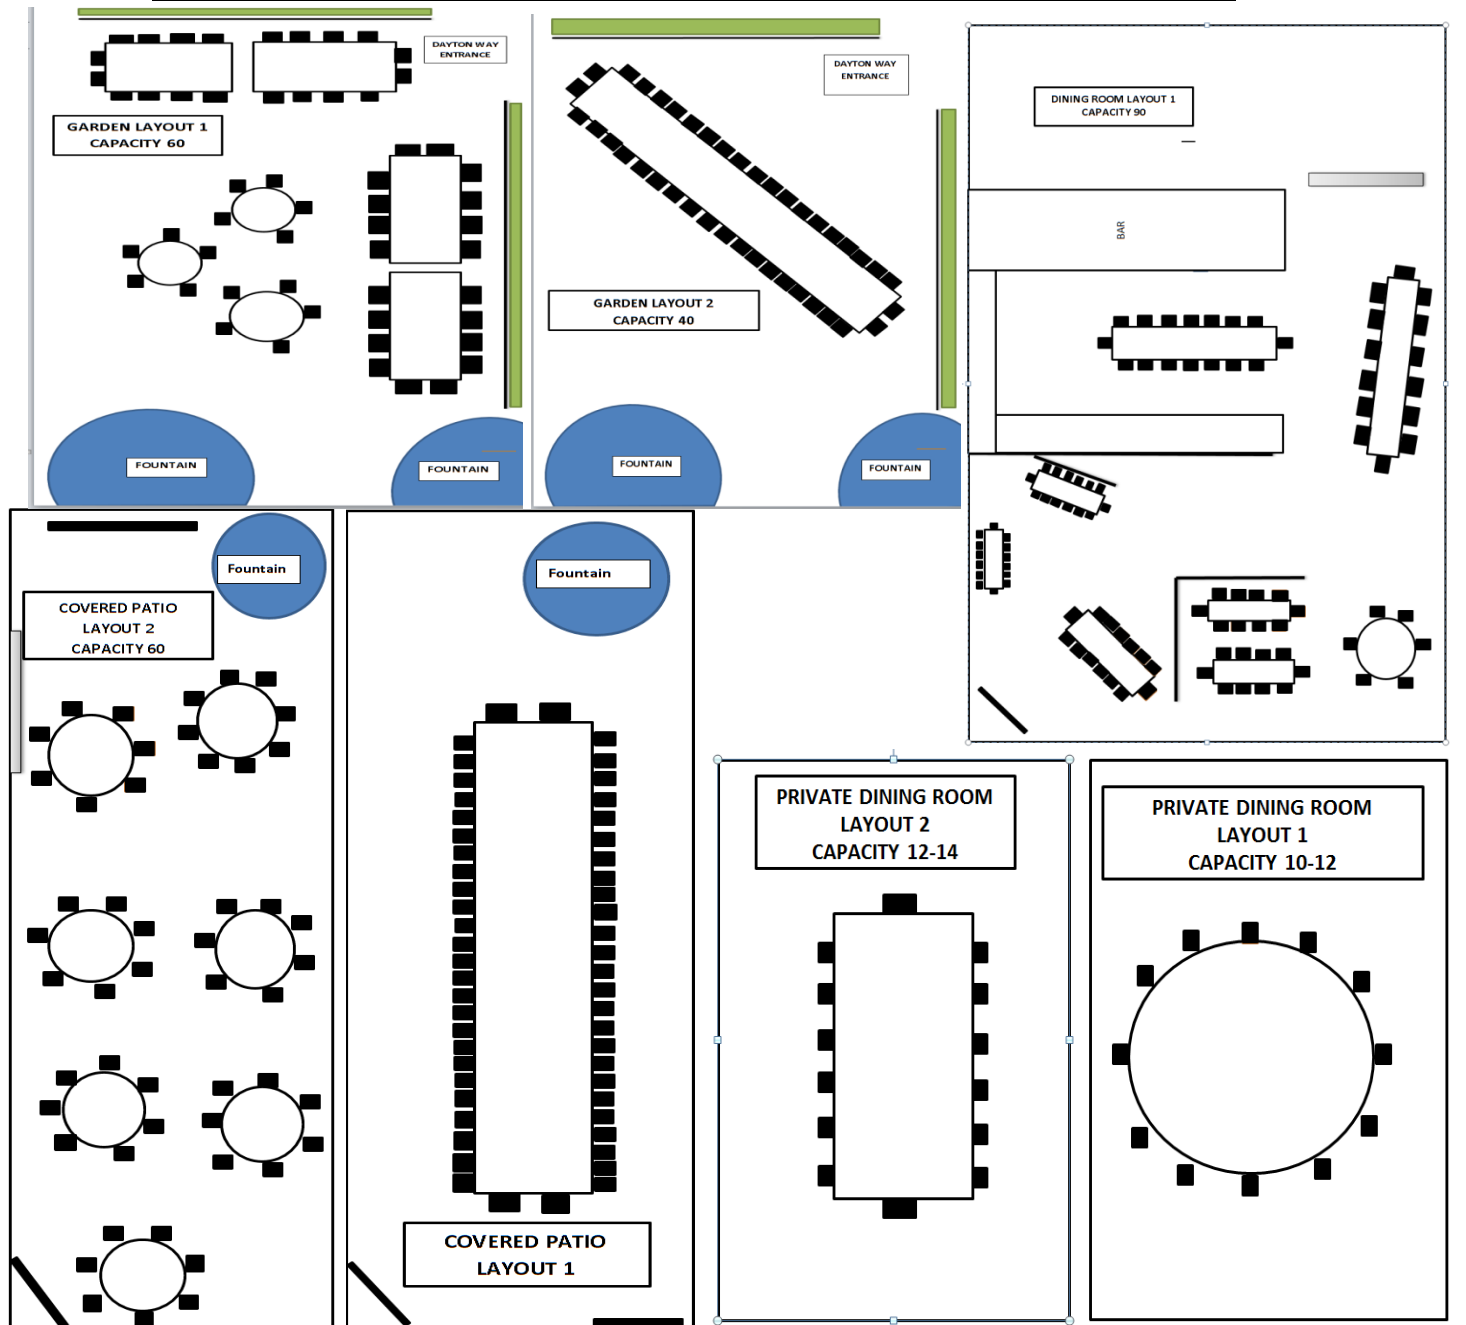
DAYTON WAY ENTRANCE

GARDEN LAYOUT 1
CAPACITY 60

FOUNTAIN

FOUNTAIN

DAYTON WAY ENTRANCE

GARDEN LAYOUT 2
CAPACITY 40

FOUNTAIN

FOUNTAIN

DINING ROOM LAYOUT 1
CAPACITY 90

BAR

Fountain

COVERED PATIO
LAYOUT 2
CAPACITY 60

Fountain

COVERED PATIO
LAYOUT 1

PRIVATE DINING ROOM
LAYOUT 2
CAPACITY 12-14

PRIVATE DINING ROOM
LAYOUT 1
CAPACITY 10-12